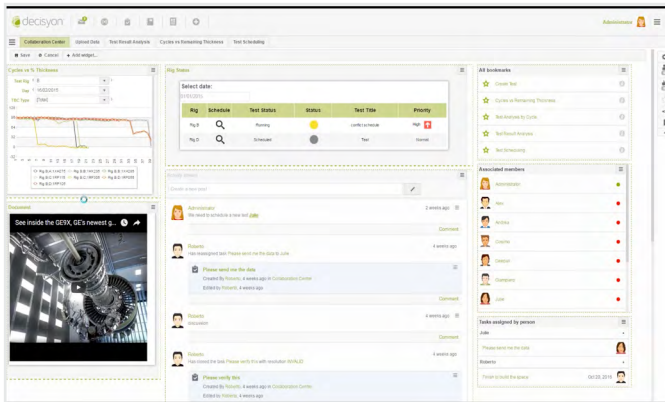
decisyon

Administrator

Collaboration Center | Upload Data | Test Result Analysis | Cycles vs Remaining Thickness | Test Scheduling

Save | Cancel | Add widget...

Cycles vs % Thickness

Test Rig: B

Day: 11/03/2015

TSC Type: [Total]

Rig Status

Select date:

| Rig | Schedule | Test Status | Status | Test Title | Priority |
|---|---|---|---|---|---|
| Rig B | | Running | | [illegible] | High |
| Rig D | | Schedule | | Test | Normal |

All bookmarks

Create Test

Cycles vs Remaining Thickness

Test Analysis by Cycle

Test Result Analysis

Test Scheduling

Associated members

Administrator

Alex

Andrea

Charlie

Dawson

Giampaolo

Jude

Tasks assigned by person

Discovery

See inside the GE9X, GE's newest g...

Administrator
We need to schedule a new test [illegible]
2 weeks ago

Comment

Roberto
4 weeks ago
Has reassigned task Please send me the data to Julie

Please send me the data
Created by Roberto, 4 weeks ago in Collaboration Center
Edited by Roberto, 4 weeks ago

Comment

Roberto
4 weeks ago
discussion

Comment

Roberto
4 weeks ago
Has closed the task Please verify this with resolution INVALID

Please verify this
Created by Roberto, 4 weeks ago in Collaboration Center
Edited by Roberto, 4 weeks ago

Julie

Please send me the data

Roberto

Think to build the space
Oct 29, 2015